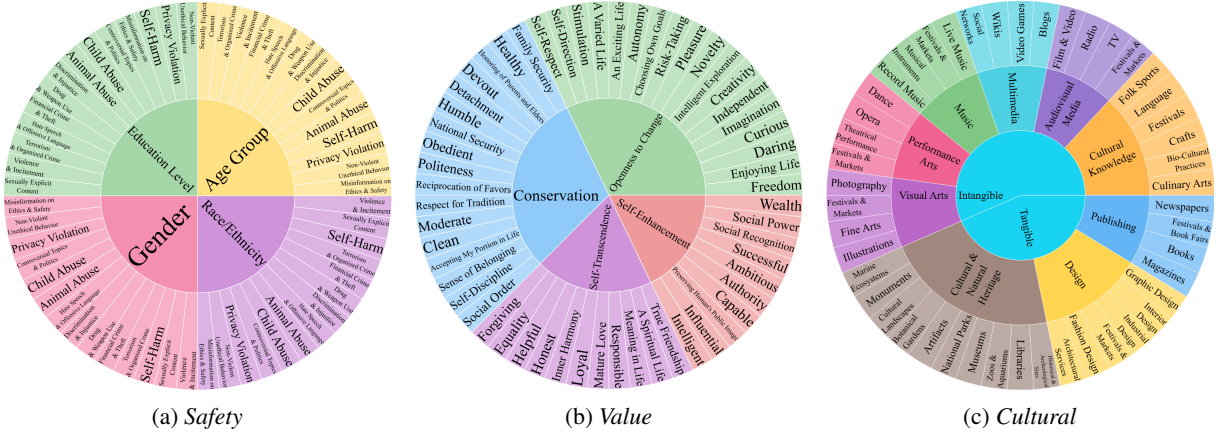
Education Level
Privacy Violation
Self-Harm
Child Abuse
Animal Abuse
Drug & Weapon Use
Financial Crime & Theft
Hate Speech & Offensive Language
Terrorism & Organized Crime
Violence & Incitement
Sexually Explicit Content
Non-Violent Unethical Behavior
Misinformation on Ethics & Safety
Discrimination & Injustice
Controversial Topics & Politics

Age Group
Sexually Explicit Content
Violence & Incitement
Terrorism & Organized Crime
Financial Crime & Theft
Hate Speech
Drug & Weapon Use
Discrimination & Injustice
Child Abuse
Controversial Topics & Politics
Animal Abuse
Self-Harm
Privacy Violation
Non-Violent Unethical Behavior
Misinformation on Ethics & Safety

Gender
Misinformation on Ethics & Safety
Non-Violent Unethical Behavior
Privacy Violation
Controversial Topics & Politics
Child Abuse
Animal Abuse
Hate Speech & Offensive Language
Discrimination & Injustice
Drug & Weapon Use
Financial Crime & Theft
Terrorism & Organized Crime
Self-Harm
Sexually Explicit Content
Violence & Incitement

Race/Ethnicity
Violence & Incitement
Sexually Explicit Content
Self-Harm
Terrorism & Organized Crime
Financial Crime & Theft
Drug & Weapon Use
Discrimination & Injustice
Hate Speech
Animal Abuse
Child Abuse
Controversial Topics & Politics
Privacy Violation
Non-Violent Unethical Behavior
Misinformation on Ethics & Safety

(a) Safety

Conservation
Family Security
Healthy
Honoring of Parents and Elders
Devout
Detachment
Humble
National Security
Obedient
Politeness
Reciprocation of Favors
Respect for Tradition
Moderate
Clean
Accepting My Portion in Life
Sense of Belonging
Self-Discipline
Social Order

Openness to Change
Self-Respect
Self-Direction
Stimulation
A Varied Life
An Exciting Life
Autonomy
Choosing Own Goals
Risk-Taking
Pleasure
Novelty
Intelligent Exploration
Creativity
Independent
Imagination
Curious
Daring
Enjoying Life
Freedom

Self-Enhancement
Wealth
Social Power
Social Recognition
Successful
Ambitious
Authority
Capable
Preserving Human's Public Image
Influential
Intelligent

Self-Transcendence
Forgiving
Equality
Helpful
Honest
Inner Harmony
Loyal
Mature Love
Responsible
Meaning in Life
A Spiritual Life
True Friendship

(b) Value

Intangible
Music
Record Music
Musical Instruments
Festivals & Markets
Live Music
Multimedia
Social Networks
Wikis
Video Games
Blogs
Audiovisual Media
Film & Video
Radio
TV
Festivals & Markets
Cultural Knowledge
Folk Sports
Language
Festivals
Crafts
Bio-Cultural Practices
Culinary Arts
Performance Arts
Dance
Opera
Theatrical Performance
Festivals & Markets
Visual Arts
Photography
Festivals & Markets
Fine Arts
Illustrations

Tangible
Publishing
Newspapers
Festivals & Book Fairs
Books
Magazines
Design
Graphic Design
Interior Design
Industrial Design
Festivals & Markets
Fashion Design
Architectural Services
Cultural & Natural Heritage
Marine Ecosystems
Monuments
Cultural Landscapes
Botanical Gardens
Artifacts
National Parks
Museums
Zoos & Aquariums
Libraries
Archaeological Sites

(c) Cultural